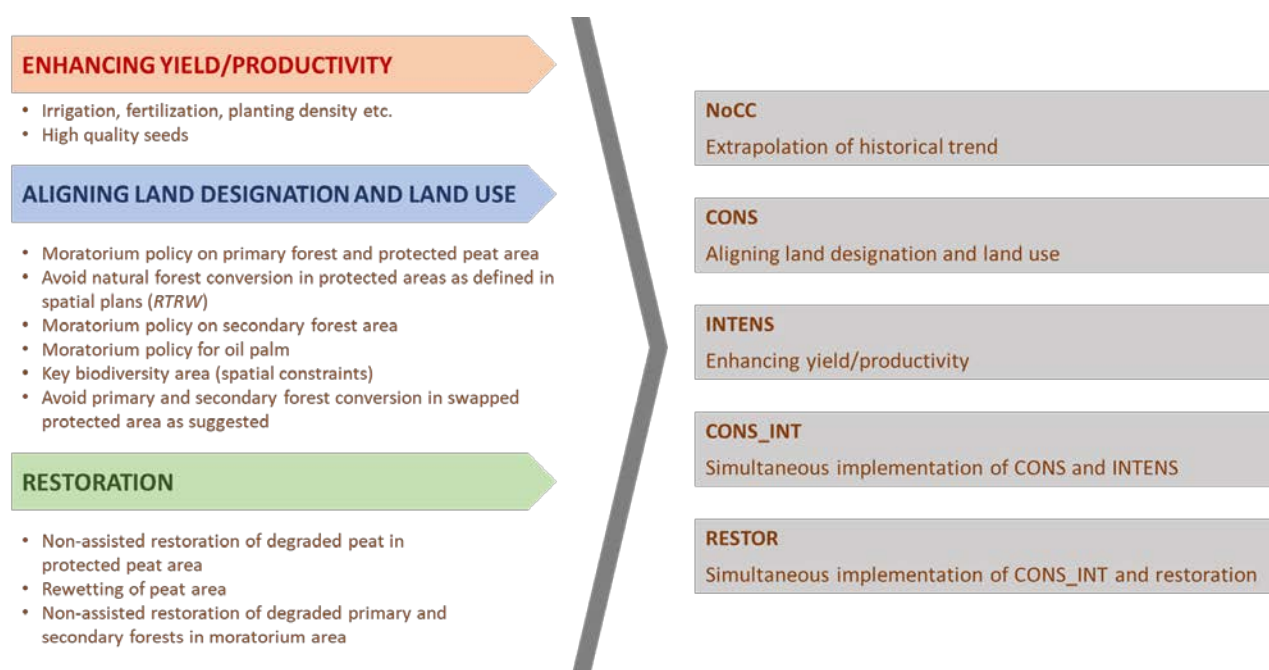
ENHANCING YIELD/PRODUCTIVITY

- Irrigation, fertilization, planting density etc.
- High quality seeds

ALIGNING LAND DESIGNATION AND LAND USE

- Moratorium policy on primary forest and protected peat area
- Avoid natural forest conversion in protected areas as defined in spatial plans (*RTRW*)
- Moratorium policy on secondary forest area
- Moratorium policy for oil palm
- Key biodiversity area (spatial constraints)
- Avoid primary and secondary forest conversion in swapped protected area as suggested

RESTORATION

- Non-assisted restoration of degraded peat in protected peat area
- Rewetting of peat area
- Non-assisted restoration of degraded primary and secondary forests in moratorium area

NoCC
Extrapolation of historical trend

CONS
Aligning land designation and land use

INTENS
Enhancing yield/productivity

CONS_INT
Simultaneous implementation of CONS and INTENS

RESTOR
Simultaneous implementation of CONS_INT and restoration